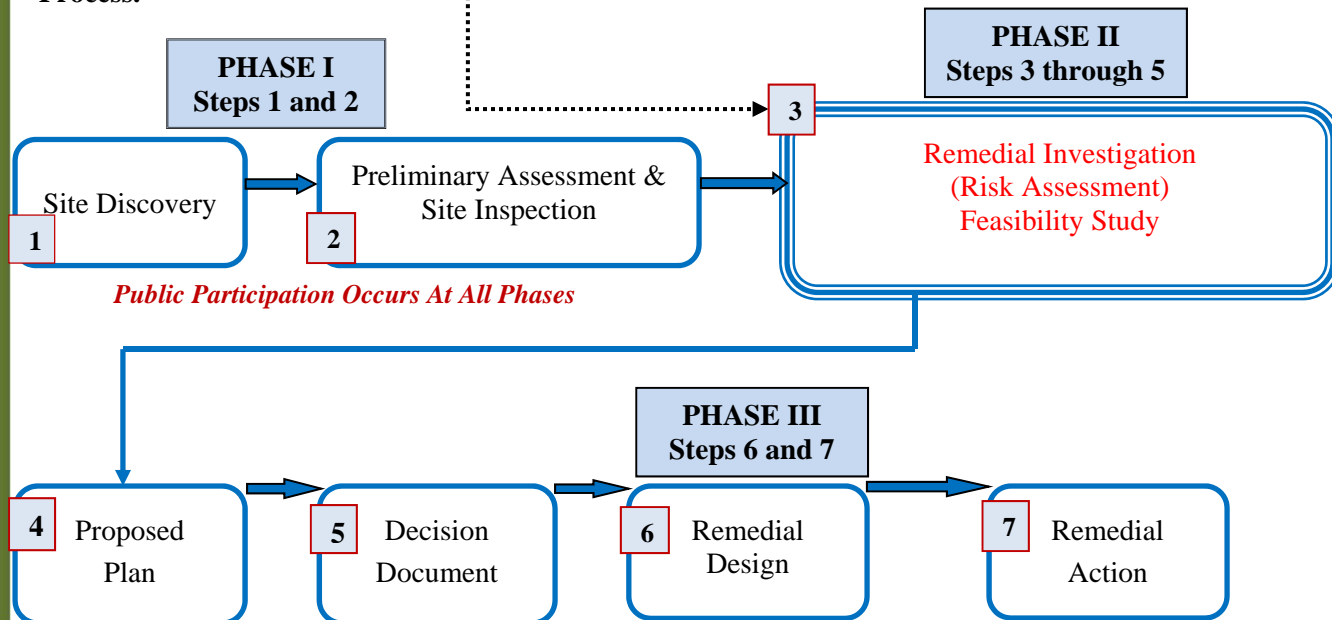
Process.

PHASE I
Steps 1 and 2

PHASE II
Steps 3 through 5

Site Discovery
1

Preliminary Assessment & Site Inspection
2

3
Remedial Investigation
(Risk Assessment)
Feasibility Study

Public Participation Occurs At All Phases

PHASE III
Steps 6 and 7

4 Proposed Plan

5 Decision Document

6 Remedial Design

7 Remedial Action